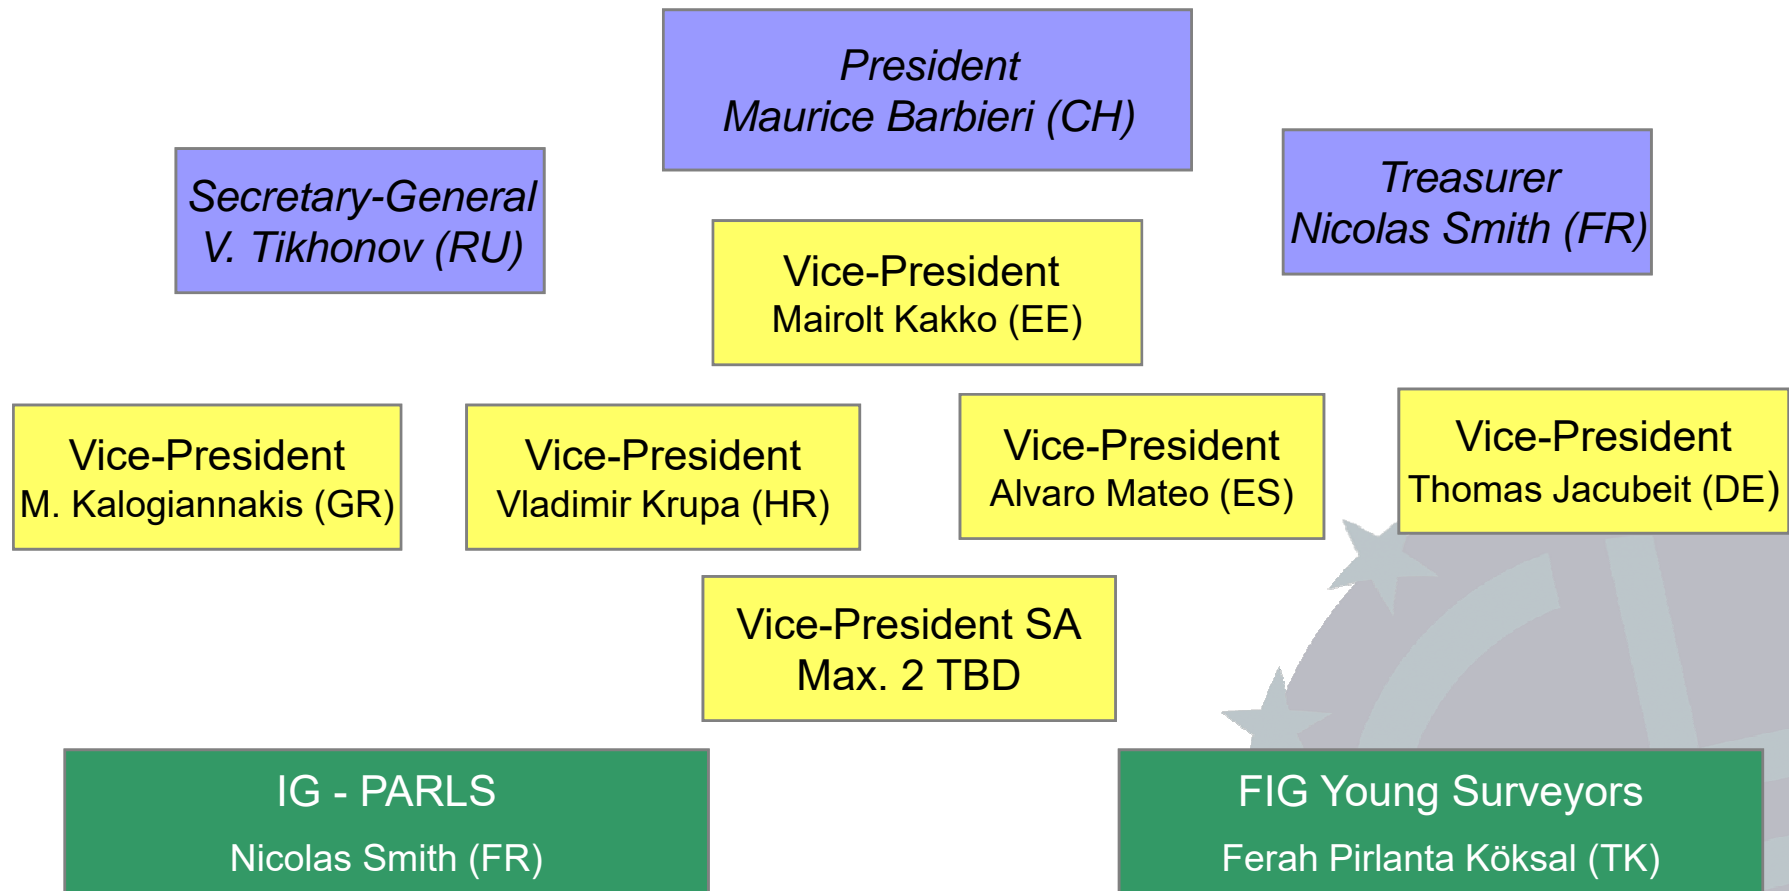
President
Maurice Barbieri (CH)

Secretary-General
V. Tikhonov (RU)

Treasurer
Nicolas Smith (FR)

Vice-President
Mairolt Kakko (EE)

Vice-President
M. Kalogiannakis (GR)

Vice-President
Vladimir Krupa (HR)

Vice-President
Alvaro Mateo (ES)

Vice-President
Thomas Jacubeit (DE)

Vice-President SA
Max. 2 TBD

IG - PARLS
Nicolas Smith (FR)

FIG Young Surveyors
Ferah Pirlanta Köksal (TK)